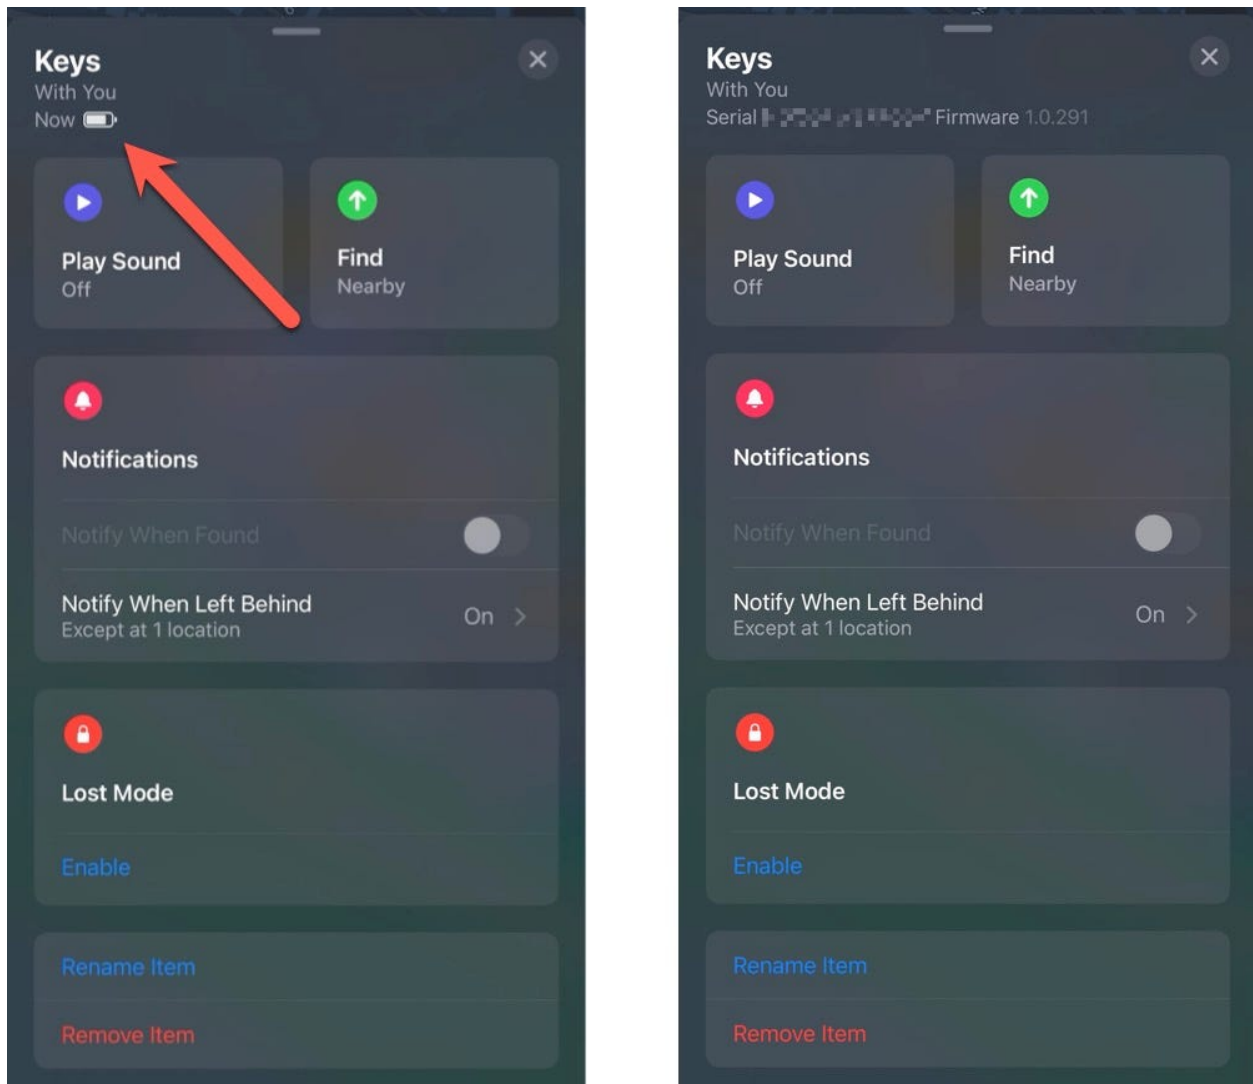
Keys
With You
Now

Play Sound
Off

Find
Nearby

Notifications

Notify When Found

Notify When Left Behind
Except at 1 location
On

Lost Mode

Enable

Rename Item

Remove Item

Keys
With You
Serial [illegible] Firmware 1.0.291

Play Sound
Off

Find
Nearby

Notifications

Notify When Found

Notify When Left Behind
Except at 1 location
On

Lost Mode

Enable

Rename Item

Remove Item